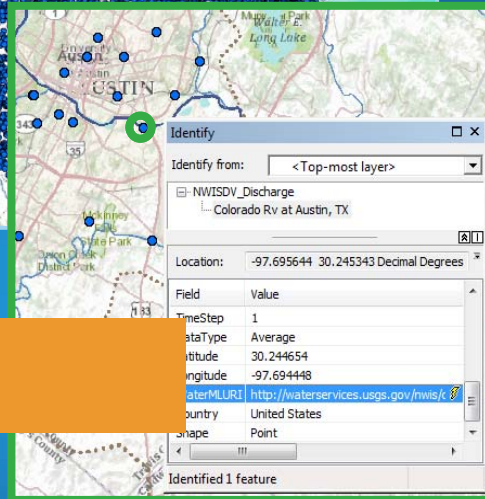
University
Austin
AUSTIN
35
Long Lake
McKinney State Park
Identify
Identify from: <Top-most layer>
NWISDV_Discharge
Colorado Rv at Austin, TX
Location: -97.695644 30.245343 Decimal Degrees

| Field | Value |
|---|---|
| TimeStep | 1 |
| ataType | Average |
| titude | 30.244654 |
| ngitude | -97.694448 |
| aterMLURI | http://waterservices.usgs.gov/nwis/c |
| ountry | United States |
| Shape | Point |

Identified 1 feature